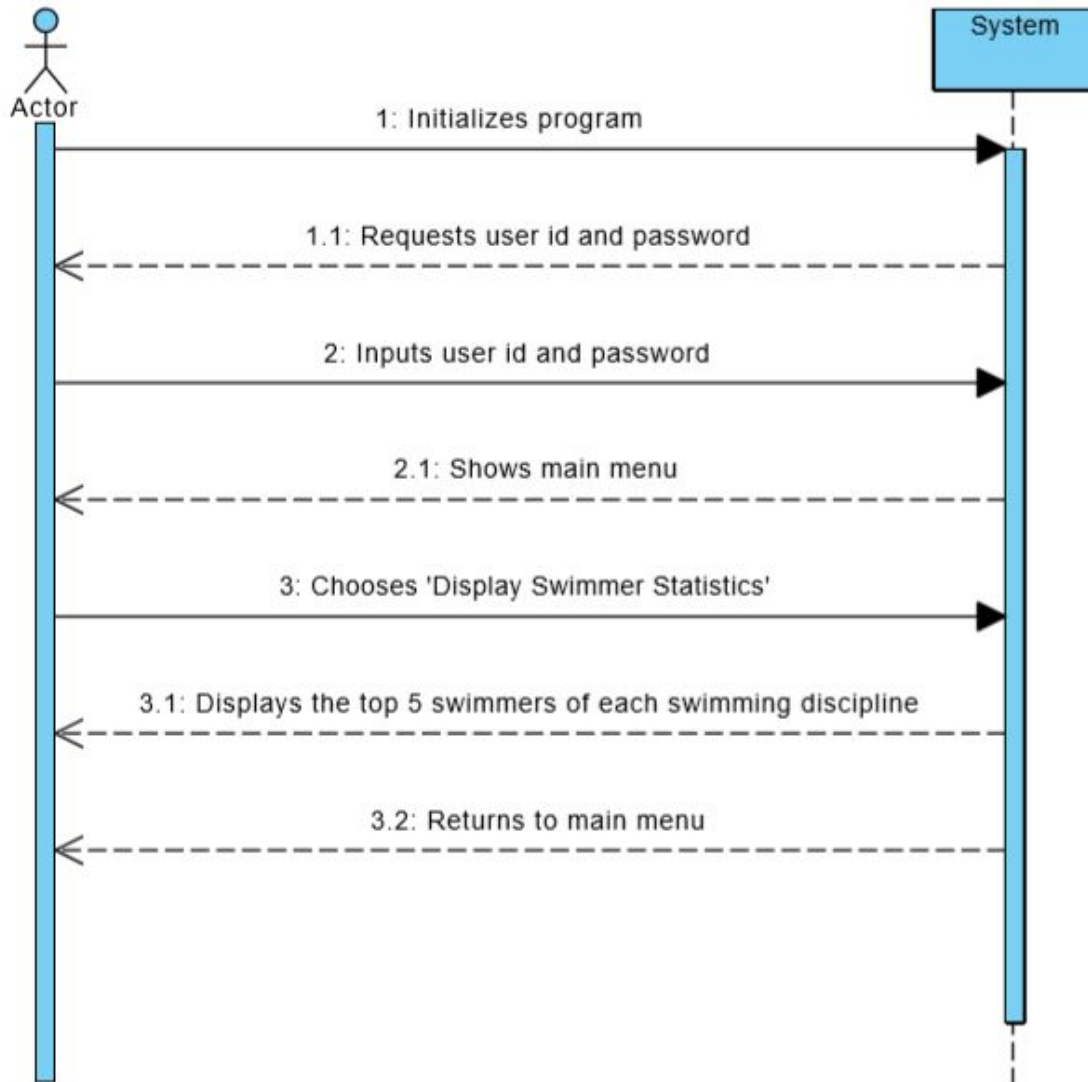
Actor

System

1: Initializes program

1.1: Requests user id and password

2: Inputs user id and password

2.1: Shows main menu

3: Chooses 'Display Swimmer Statistics'

3.1: Displays the top 5 swimmers of each swimming discipline

3.2: Returns to main menu